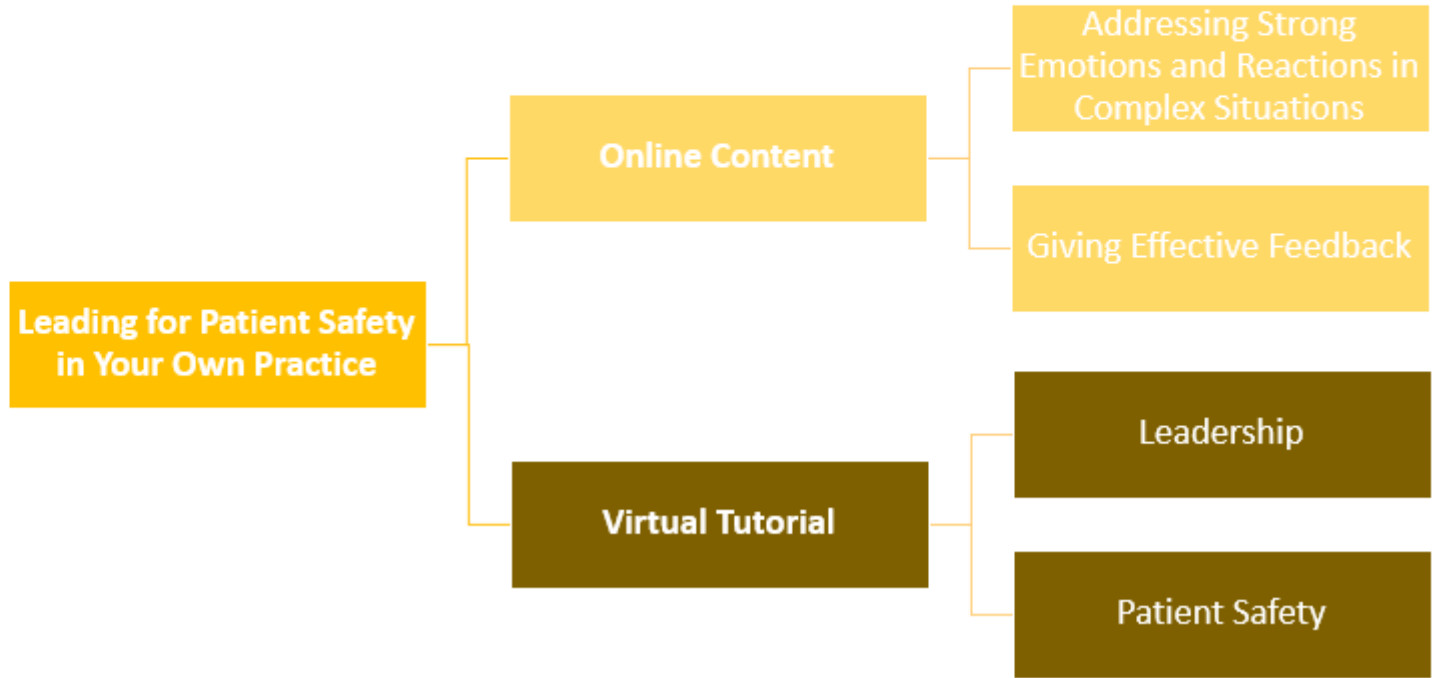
Leading for Patient Safety in Your Own Practice

Online Content

Addressing Strong Emotions and Reactions in Complex Situations

Giving Effective Feedback

Virtual Tutorial

Leadership

Patient Safety